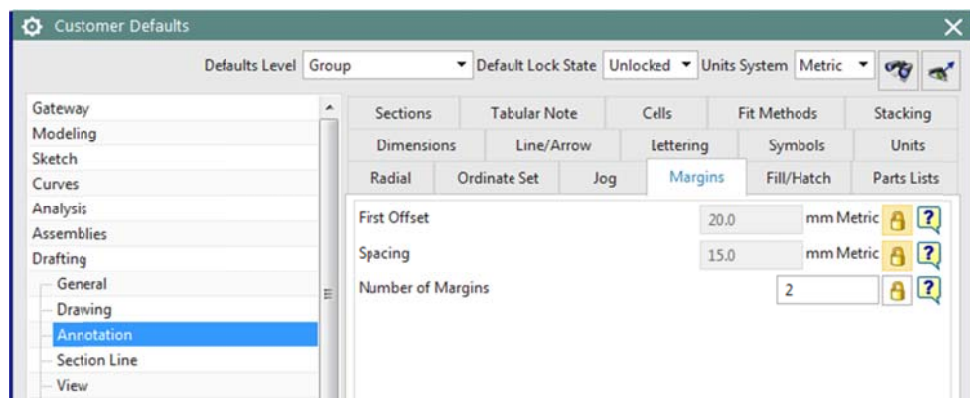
Customer Defaults

Defaults Level Group Default Lock State Unlocked Units System Metric

Gateway
Modeling
Sketch
Curves
Analysis
Assemblies
Drafting
General
Drawing
Annotation
Section Line
View

Sections | Tabular Note | Cells | Fit Methods | Stacking
Dimensions | Line/Arrow | Lettering | Symbols | Units
Radial | Ordinate Set | Jog | Margins | Fill/Hatch | Parts Lists

First Offset 20.0 mm Metric
Spacing 15.0 mm Metric
Number of Margins 2